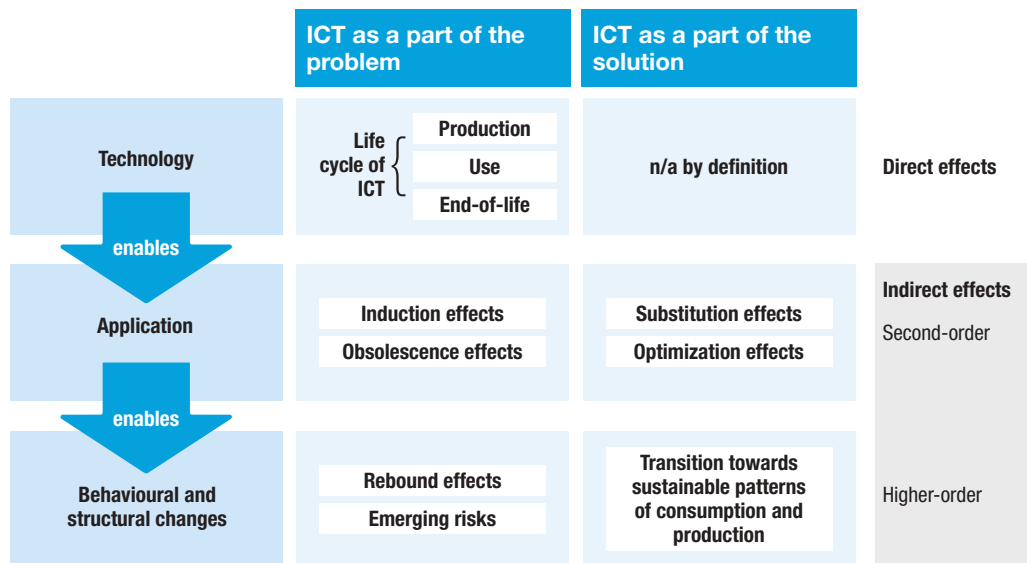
| | ICT as a part of the problem | ICT as a part of the solution | |
|---|---|---|---|
| Technology | Life cycle of ICT: Production, Use, End-of-life | n/a by definition | Direct effects |
| Application | Induction effects<br>Obsolescence effects | Substitution effects<br>Optimization effects | Indirect effects<br>Second-order |
| Behavioural and structural changes | Rebound effects<br>Emerging risks | Transition towards sustainable patterns of consumption and production | Higher-order |

enables

enables